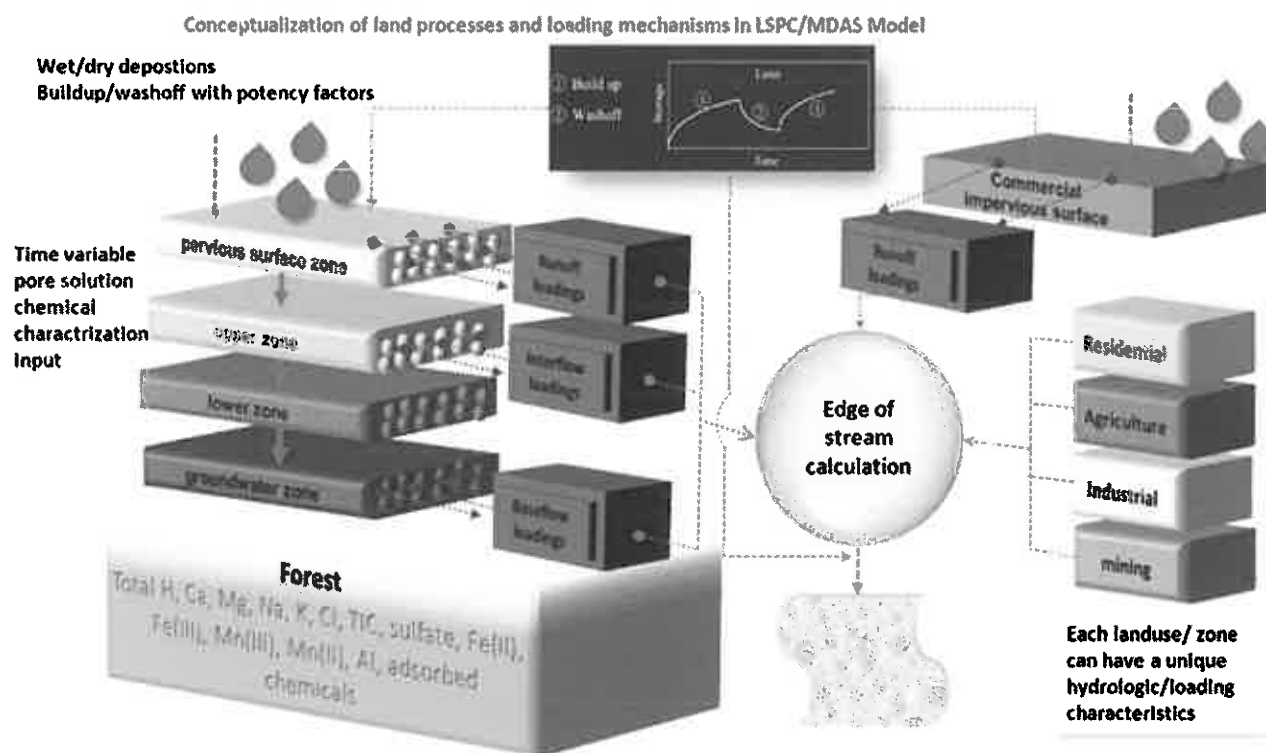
Conceptualization of land processes and loading mechanisms in LSPC/MDAS Model

Wet/dry depostions
Buildup/washoff with potency factors

① Build up
② Washoff
Loss
Storage
Time
①
②
①

Commercial impervious surface

Runoff loadings

Time variable pore solution chemical charactrization input

pervious surface zone

Runoff loadings

upper zone

Interflow loadings

lower zone

groundwater zone

Baseflow loadings

Edge of stream calculation

Residential

Agriculture

Industrial

mining

Forest

Total H, Ca, Mg, Na, K, Cl, TIC, sulfate, Fe(II), Fe(III), Mn(III), Mn(II), Al, adsorbed chemicals

Each landuse/ zone can have a unique hydrologic/loading characteristics